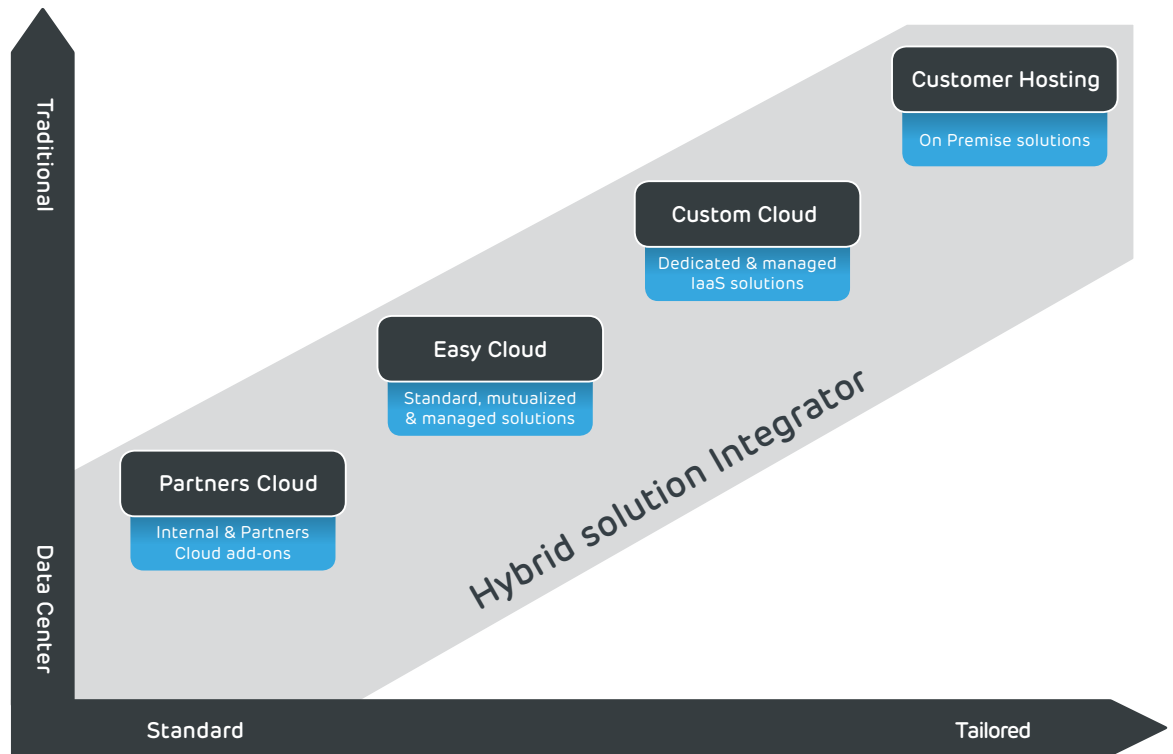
Traditional

Data Center

Customer Hosting

On Premise solutions

Custom Cloud

Dedicated & managed IaaS solutions

Easy Cloud

Standard, mutualized & managed solutions

Partners Cloud

Internal & Partners Cloud add-ons

Hybrid solution Integrator

Standard

Tailored